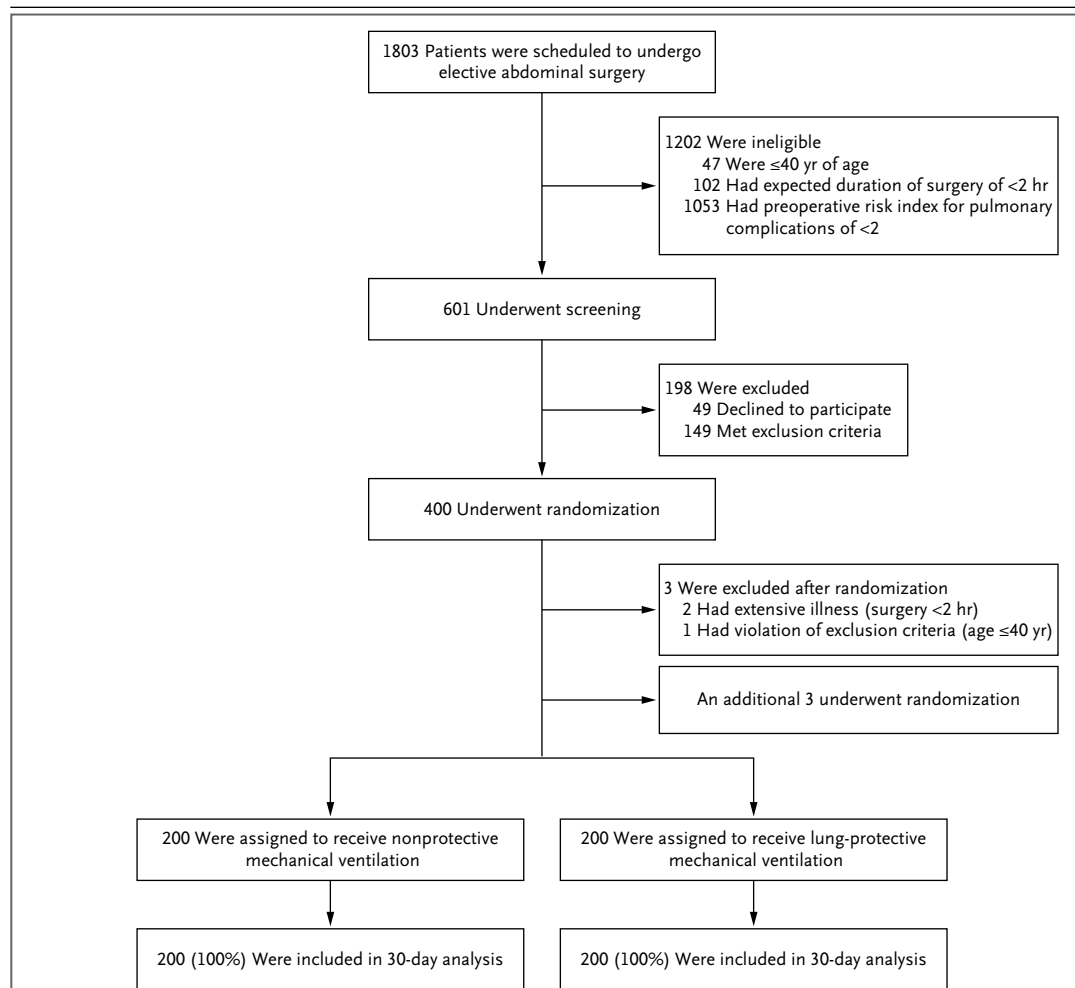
1803 Patients were scheduled to undergo elective abdominal surgery

1202 Were ineligible
47 Were ≤40 yr of age
102 Had expected duration of surgery of <2 hr
1053 Had preoperative risk index for pulmonary complications of <2

601 Underwent screening

198 Were excluded
49 Declined to participate
149 Met exclusion criteria

400 Underwent randomization

3 Were excluded after randomization
2 Had extensive illness (surgery <2 hr)
1 Had violation of exclusion criteria (age ≤40 yr)

An additional 3 underwent randomization

200 Were assigned to receive nonprotective mechanical ventilation

200 Were assigned to receive lung-protective mechanical ventilation

200 (100%) Were included in 30-day analysis

200 (100%) Were included in 30-day analysis